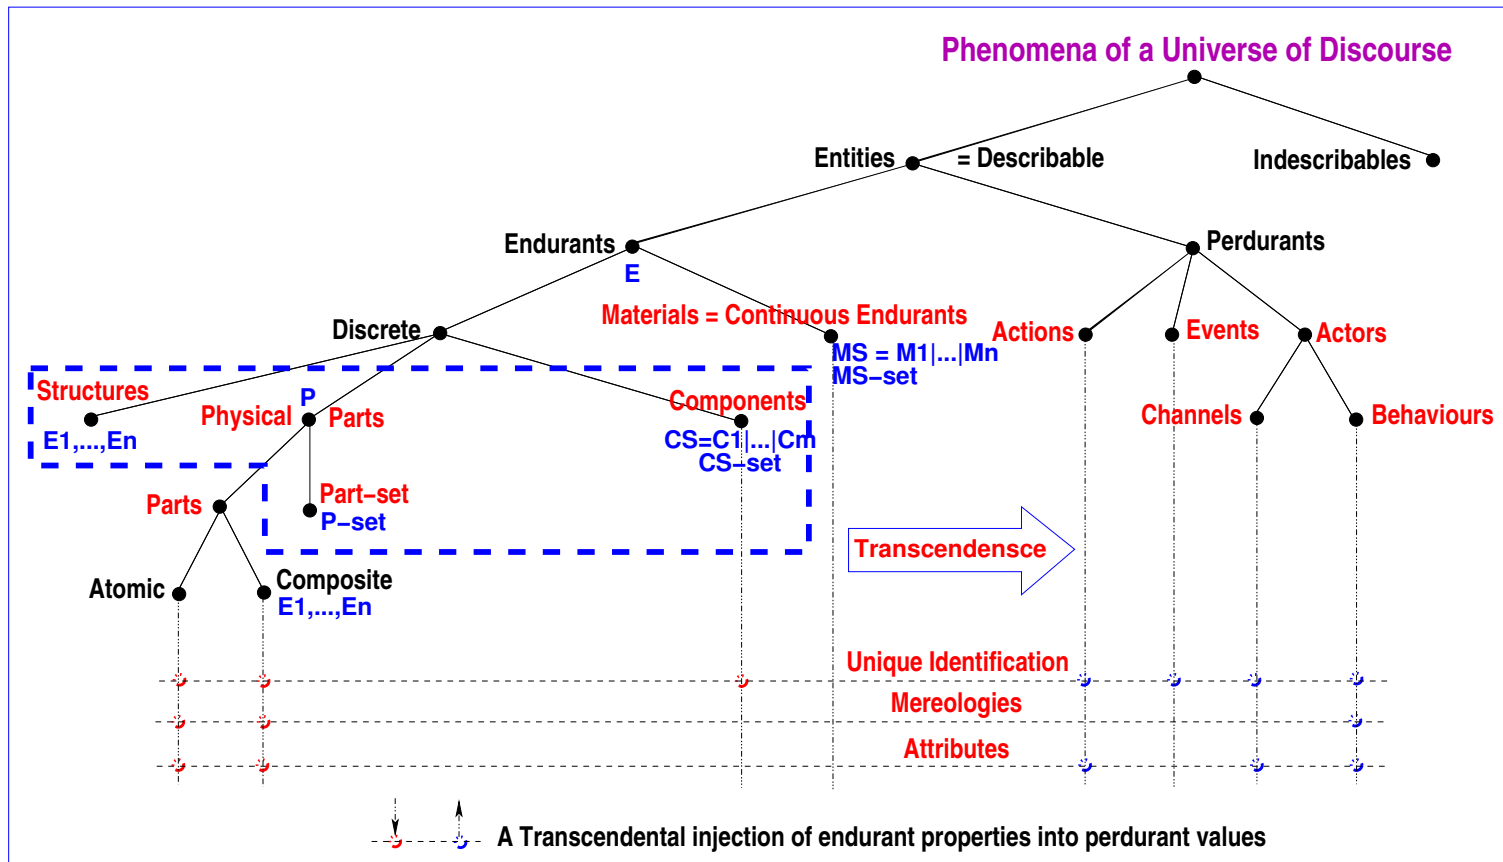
Phenomena of a Universe of Discourse

Entities = Describable

Indescribables

Endurants

E

Perdurants

Discrete

Materials = Continuous Endurants

MS = M1|...|Mn
MS−set

Actions

Events

Actors

Structures

E1,...,En

Physical

P

Parts

Components

CS=C1|...|Cm
CS−set

Channels

Behaviours

Parts

Part−set
P−set

Transcendensce

Atomic

Composite
E1,...,En

Unique Identification

Mereologies

Attributes

A Transcendental injection of endurant properties into perdurant values